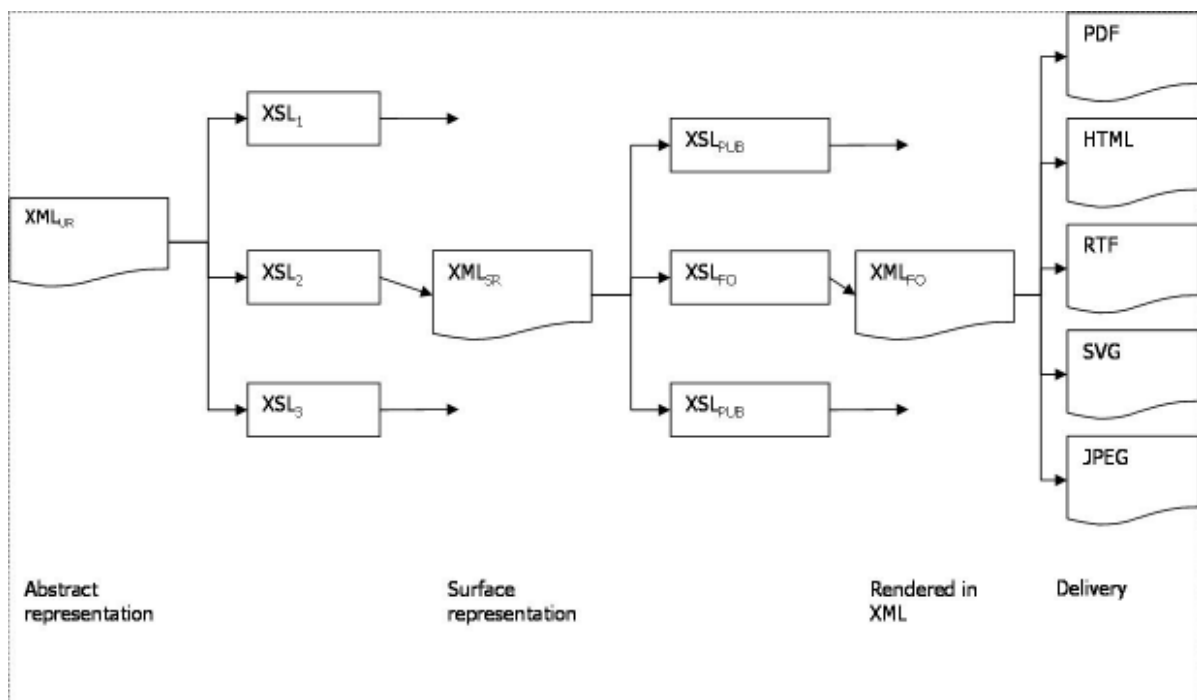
$XML_{UR}$

$XSL_1$

$XSL_2$

$XSL_3$

$XML_{SR}$

$XSL_{PUB}$

$XSL_{FO}$

$XSL_{PUB}$

$XML_{FO}$

PDF

HTML

RTF

SVG

JPEG

Abstract representation

Surface representation

Rendered in XML

Delivery